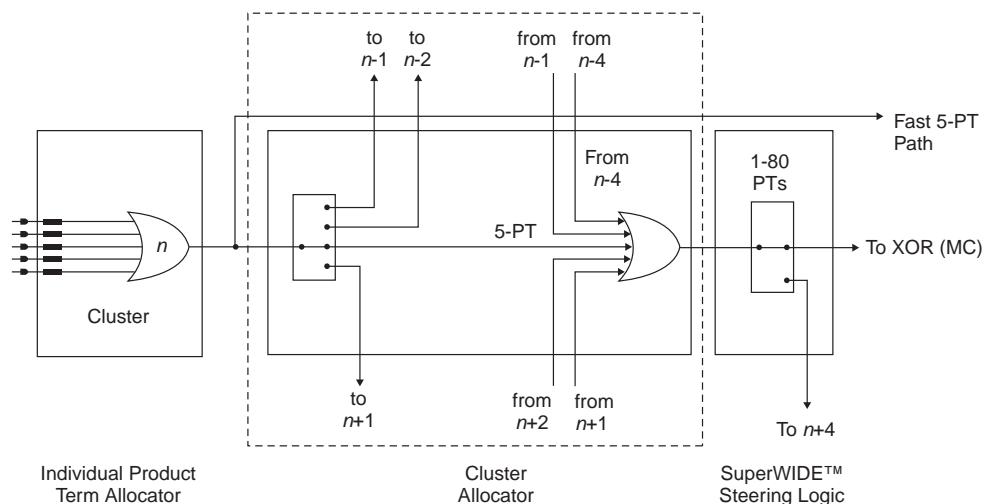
to $n$-1

to $n$-2

from $n$-1

from $n$-4

Fast 5-PT Path

From $n$-4

1-80 PTs

$n$

5-PT

To XOR (MC)

Cluster

to $n$+1

from $n$+2

from $n$+1

To $n$+4

Individual Product Term Allocator

Cluster Allocator

SuperWIDE™ Steering Logic